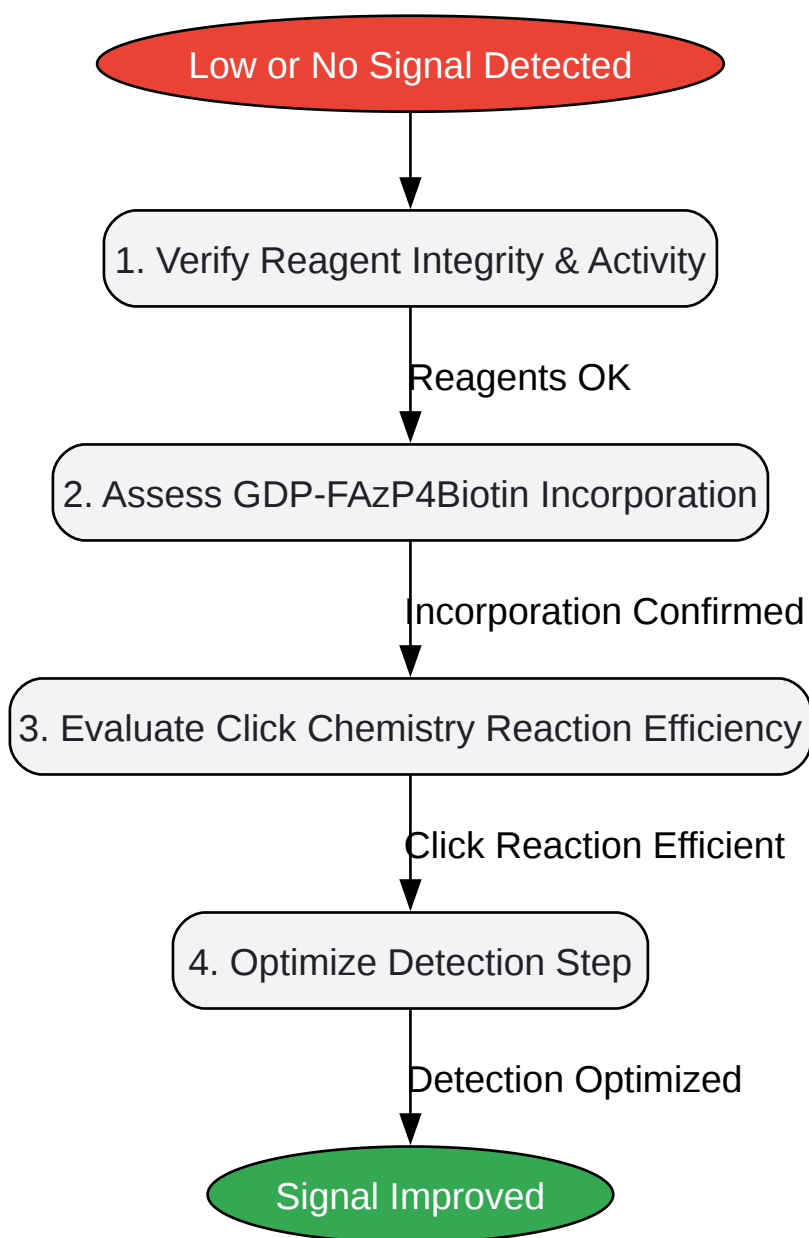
Low or No Signal Detected

1. Verify Reagent Integrity & Activity

Reagents OK

2. Assess GDP-FAzP4Biotin Incorporation

Incorporation Confirmed

3. Evaluate Click Chemistry Reaction Efficiency

Click Reaction Efficient

4. Optimize Detection Step

Detection Optimized

Signal Improved